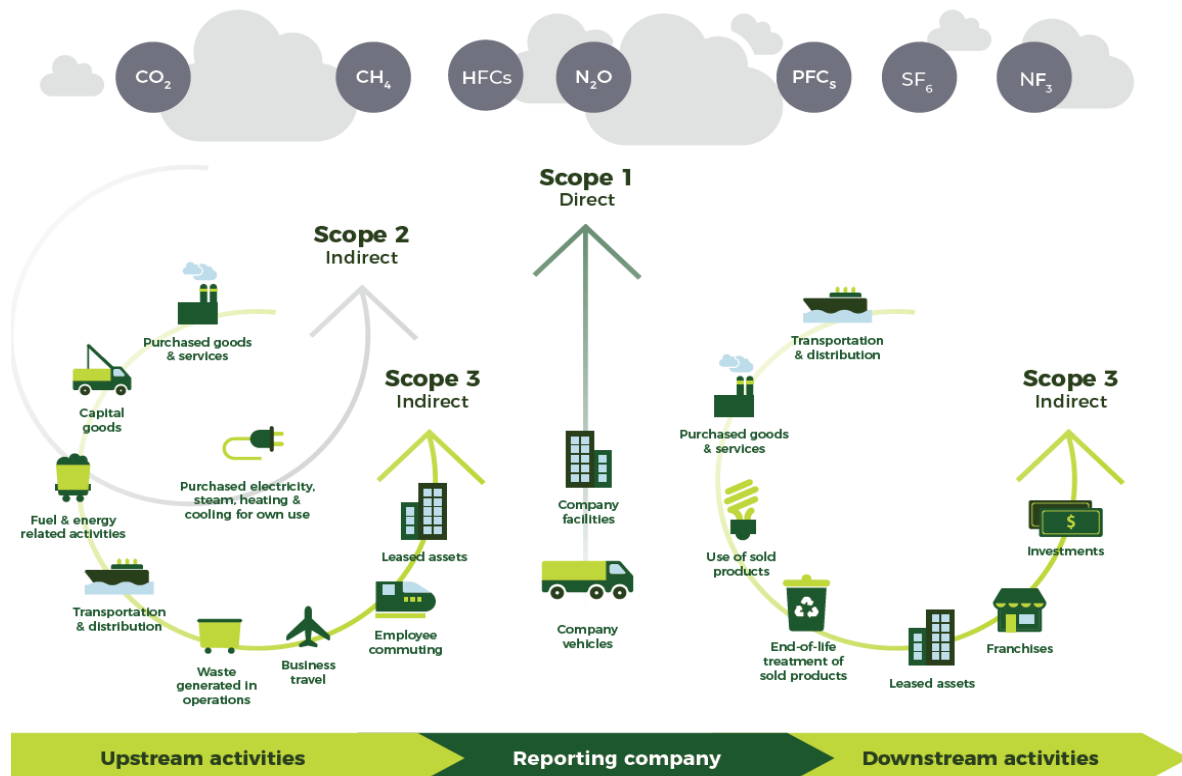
$CO_2$ $CH_4$ HFCs $N_2O$ $PFC_s$ $SF_6$ $NF_3$

Scope 1
Direct

Scope 2
Indirect

Purchased goods & services

Capital goods

Purchased electricity, steam, heating & cooling for own use

Fuel & energy related activities

Transportation & distribution

Waste generated in operations

Business travel

Employee commuting

Leased assets

Scope 3
Indirect

Company facilities

Company vehicles

Transportation & distribution

Purchased goods & services

Use of sold products

End-of-life treatment of sold products

Leased assets

Franchises

Investments

Scope 3
Indirect

Upstream activities

Reporting company

Downstream activities